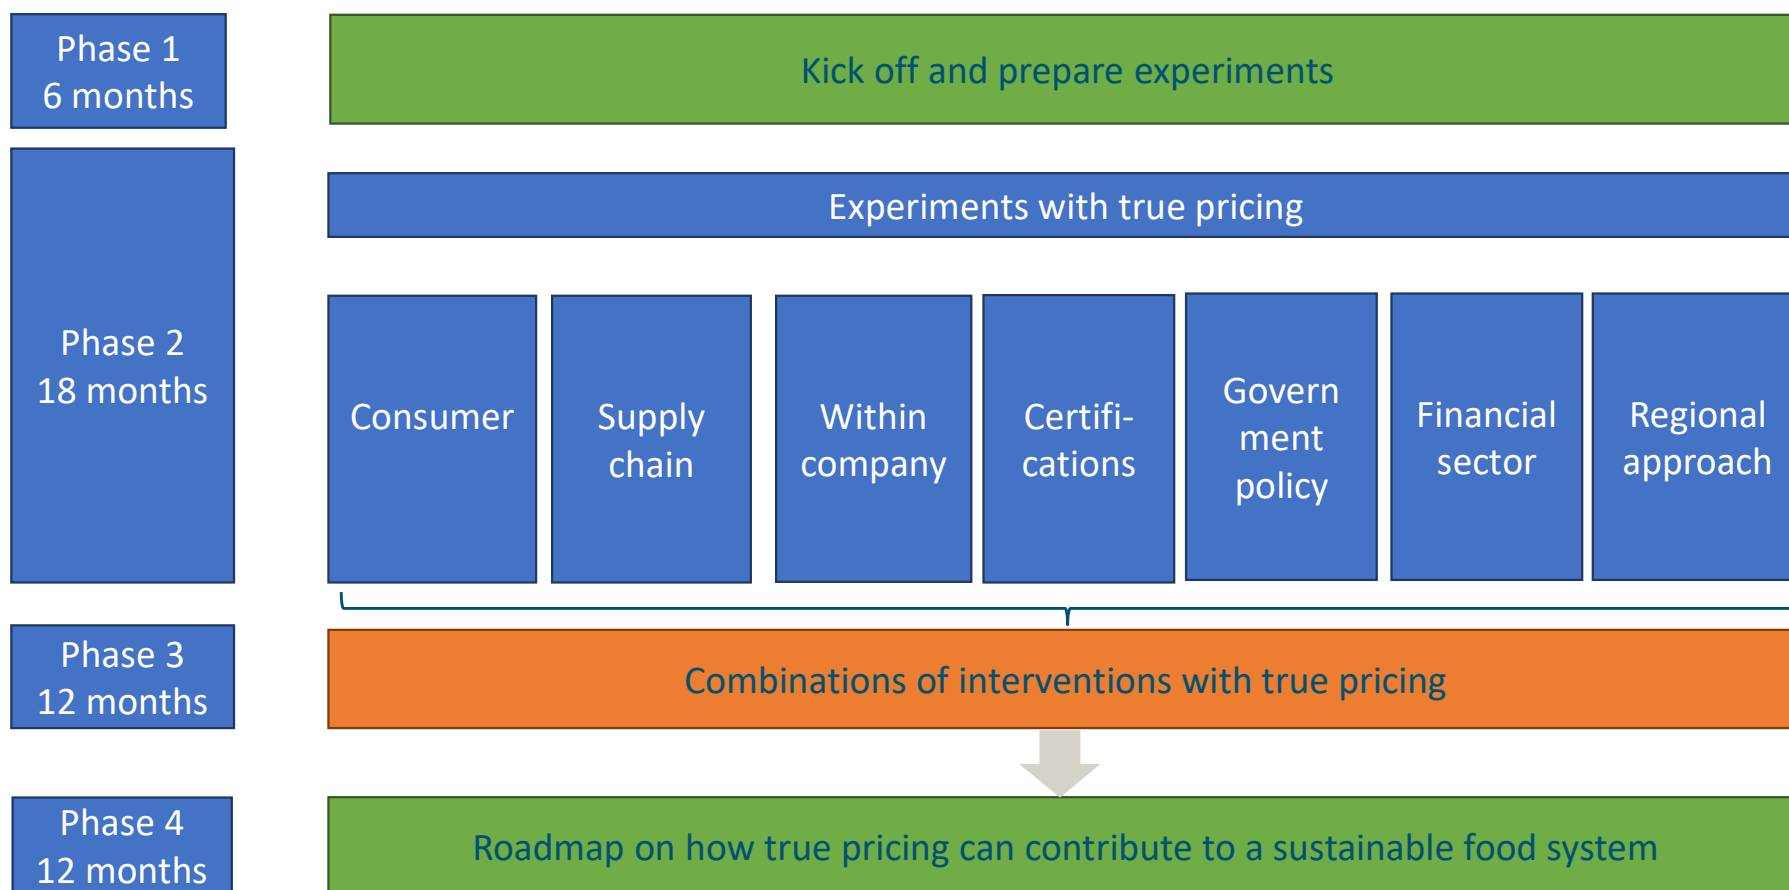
Phase 1
6 months

Kick off and prepare experiments

Phase 2
18 months

Experiments with true pricing

Consumer

Supply chain

Within company

Certifications

Government policy

Financial sector

Regional approach

Phase 3
12 months

Combinations of interventions with true pricing

Phase 4
12 months

Roadmap on how true pricing can contribute to a sustainable food system